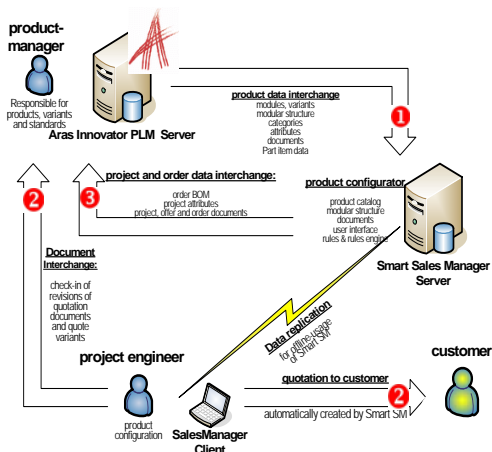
product-manager

Responsible for products, variants and standards

Aras Innovator PLM Server

product data interchange
modules, variants
modular structure
categories
attributes
documents
Part item data

1

2

3

project and order data interchange:
order BOM
project attributes
project, offer and order documents

product configurator
product catalog
modular structure
documents
user interface
rules & rules engine

Smart Sales Manager Server

Document Interchange:
check-in of revisions of quotation documents and quote variants

Data replication
for offline usage of Smart SM

project engineer

customer

quotation to customer

2

automatically created by Smart SM

product configuration

SalesManager Client